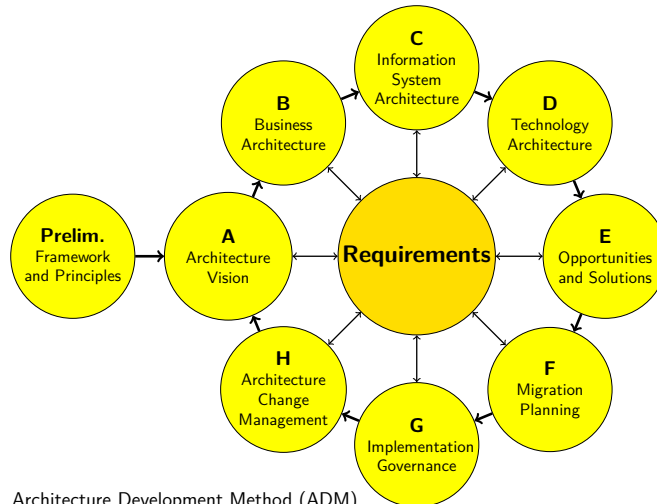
C
Information System Architecture

B
Business Architecture

D
Technology Architecture

Prelim.
Framework and Principles

A
Architecture Vision

Requirements

E
Opportunities and Solutions

H
Architecture Change Management

F
Migration Planning

G
Implementation Governance

Architecture Development Method (ADM)